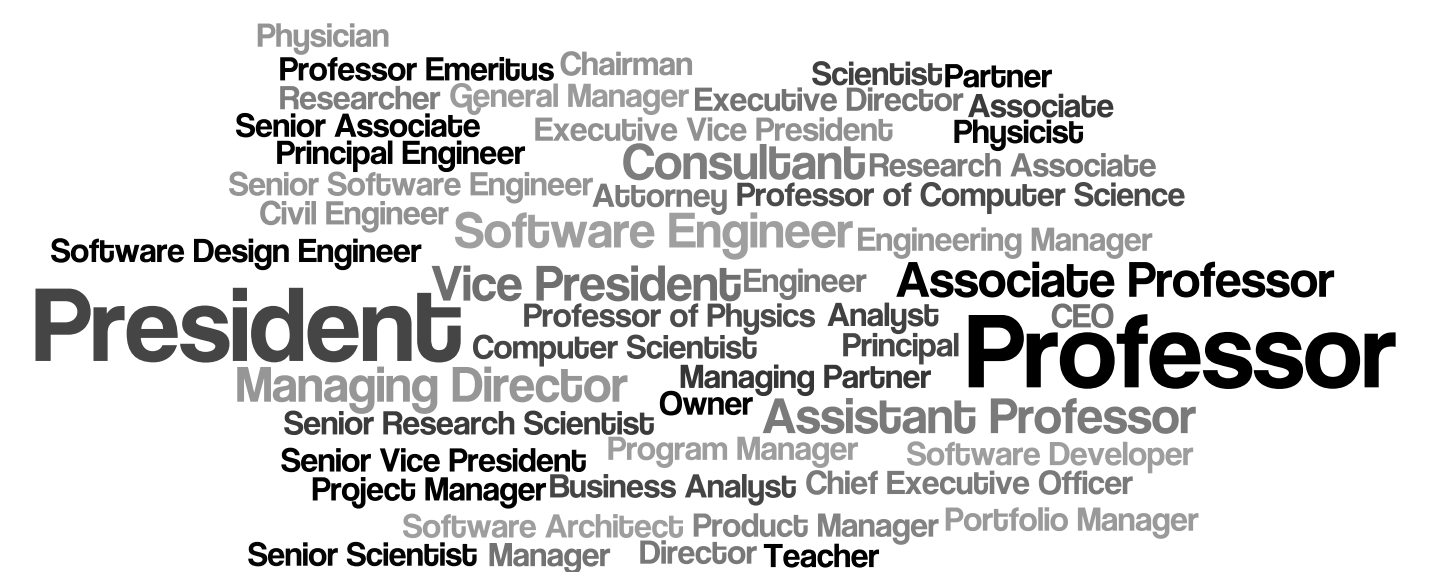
Physician
Professor Emeritus Chairman Scientist Partner
Researcher General Manager Executive Director Associate
Senior Associate Executive Vice President Physicist
Principal Engineer
Consultant Research Associate
Senior Software Engineer Attorney Professor of Computer Science
Civil Engineer
Software Engineer Engineering Manager
Software Design Engineer
Vice President Engineer Associate Professor
President
Professor of Physics Analyst CEO
Computer Scientist Principal
Professor
Managing Director
Managing Partner
Owner
Senior Research Scientist Assistant Professor
Program Manager Software Developer
Senior Vice President
Project Manager Business Analyst Chief Executive Officer
Software Architect Product Manager Portfolio Manager
Senior Scientist Manager Director Teacher